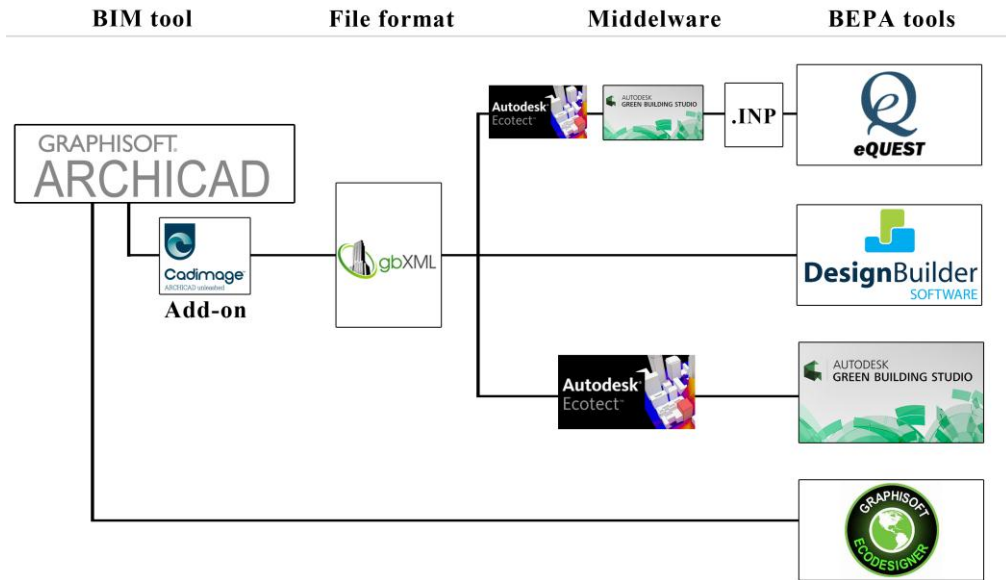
BIM tool

File format

Middelware

BEPA tools

GRAPHISOFT.
ARCHICAD

Cadimage
ARCHICAD unleashed

Add-on

gbXML

Autodesk
Ecotect

AUTODESK
GREEN BUILDING STUDIO

.INP

eQUEST

DesignBuilder
SOFTWARE

Autodesk
Ecotect

AUTODESK
GREEN BUILDING STUDIO

GRAPHISOFT
ECODESIGNER